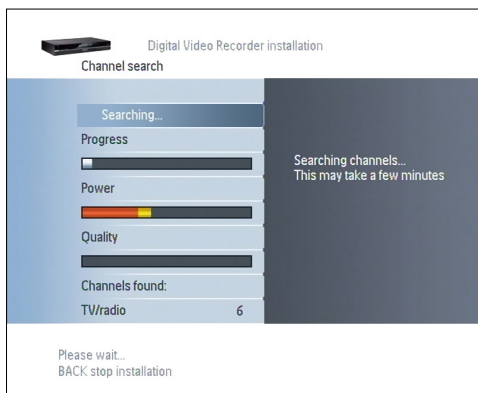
Digital Video Recorder installation
Channel search

Searching...
Progress
Power
Quality
Channels found:
TV/radio 6

Searching channels...
This may take a few minutes

Please wait...
BACK stop installation